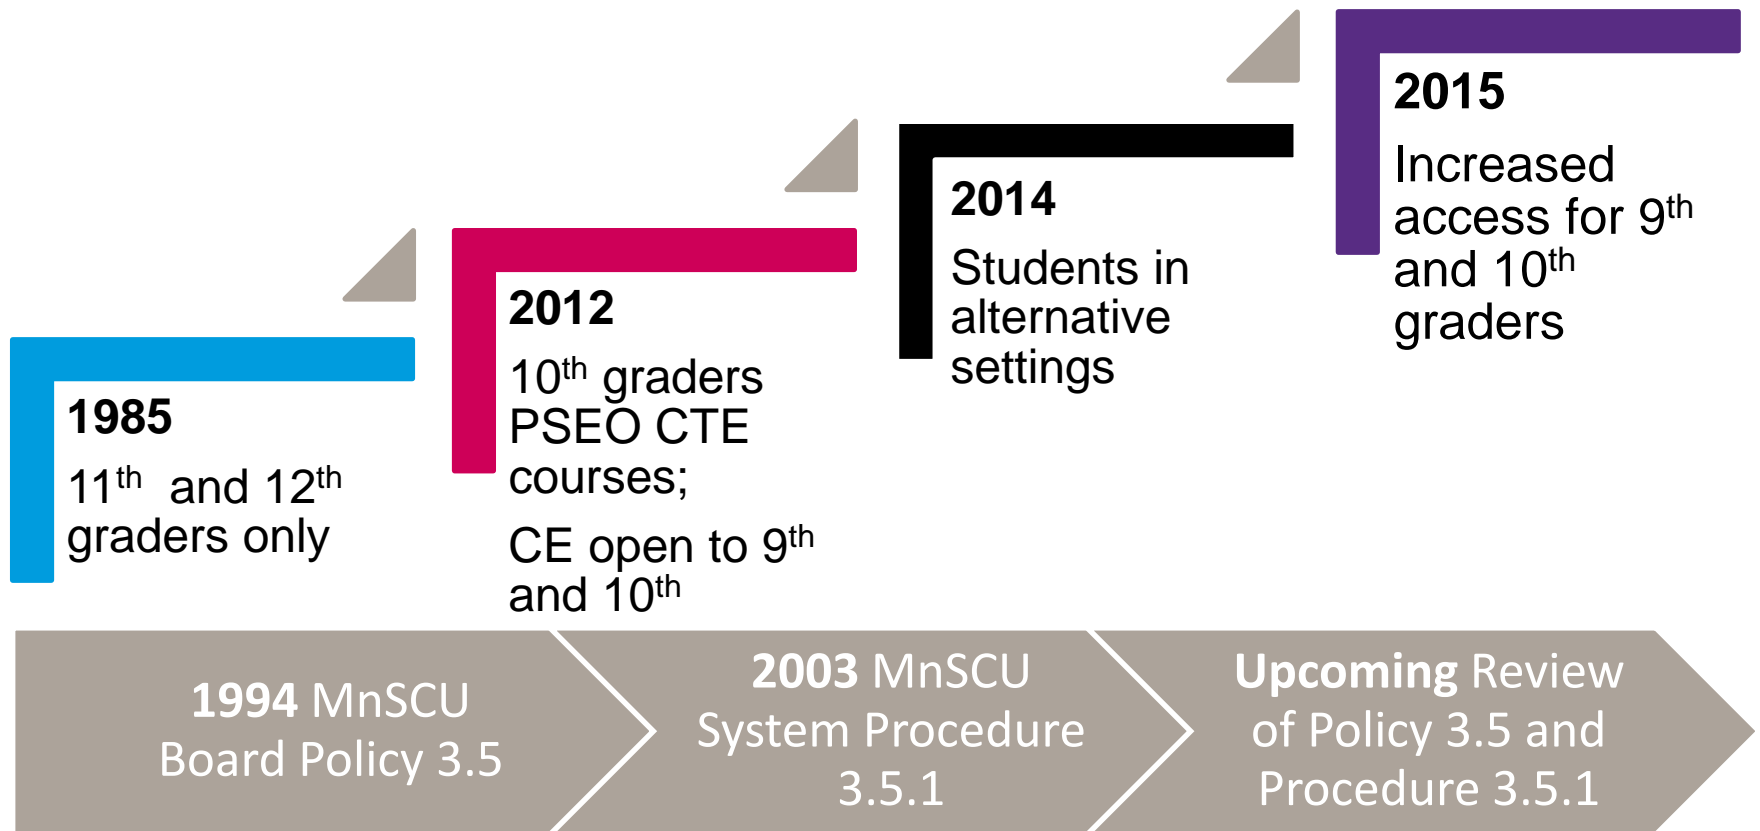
1985

$11^{th}$ and $12^{th}$ graders only

2012

$10^{th}$ graders PSEO CTE courses;

CE open to $9^{th}$ and $10^{th}$

2014

Students in alternative settings

2015

Increased access for $9^{th}$ and $10^{th}$ graders

1994 MnSCU Board Policy 3.5

2003 MnSCU System Procedure 3.5.1

Upcoming Review of Policy 3.5 and Procedure 3.5.1